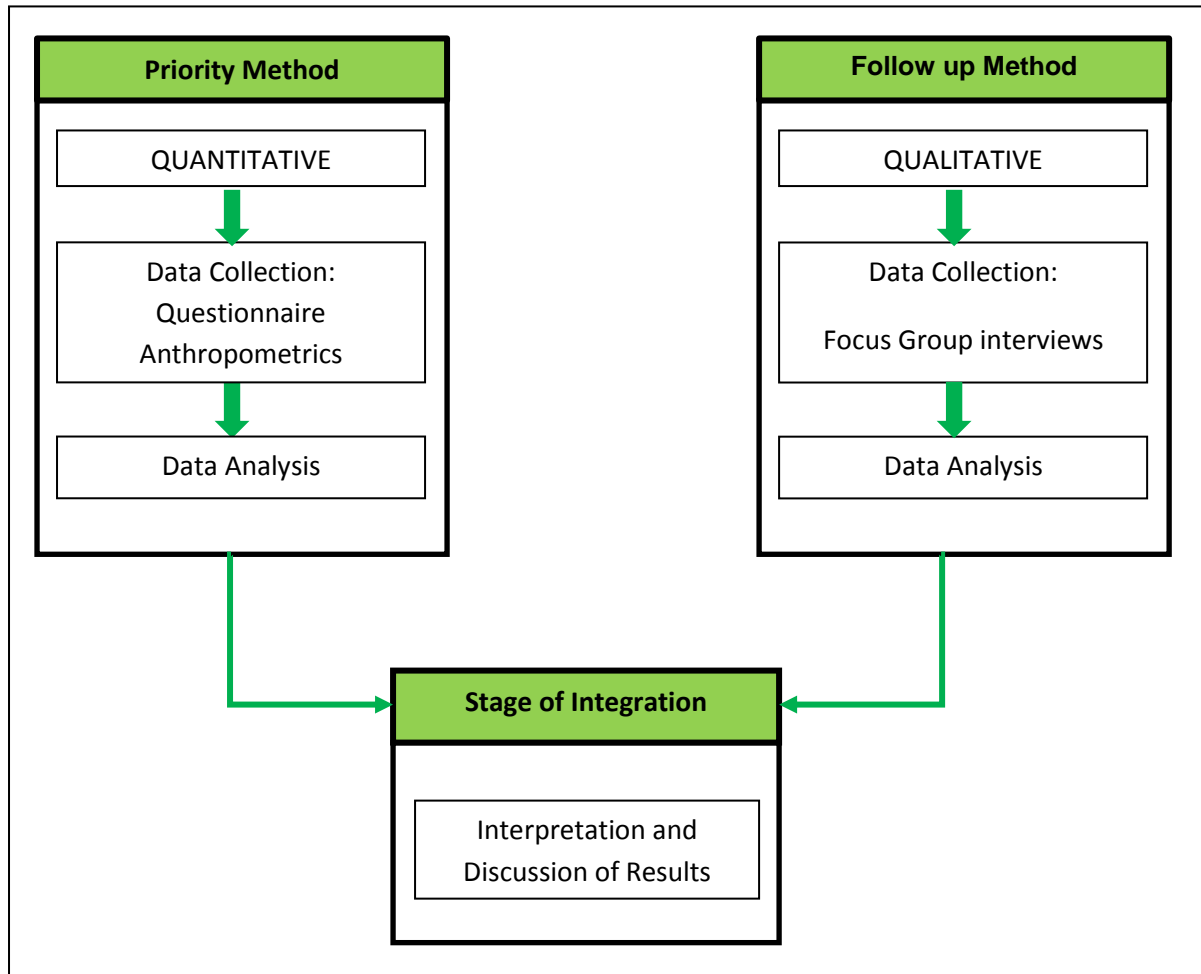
Priority Method

QUANTITATIVE

Data Collection:
Questionnaire
Anthropometrics

Data Analysis

Follow up Method

QUALITATIVE

Data Collection:
Focus Group interviews

Data Analysis

Stage of Integration

Interpretation and Discussion of Results